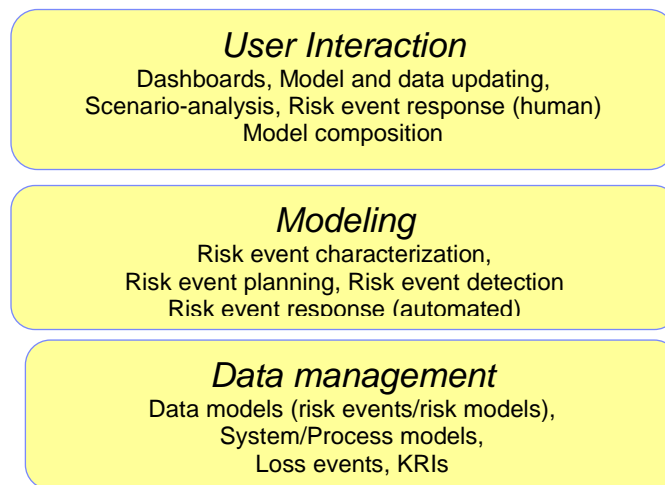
User Interaction

Dashboards, Model and data updating, Scenario-analysis, Risk event response (human) Model composition

Modeling

Risk event characterization, Risk event planning, Risk event detection Risk event response (automated)

Data management

Data models (risk events/risk models), System/Process models, Loss events, KRIs